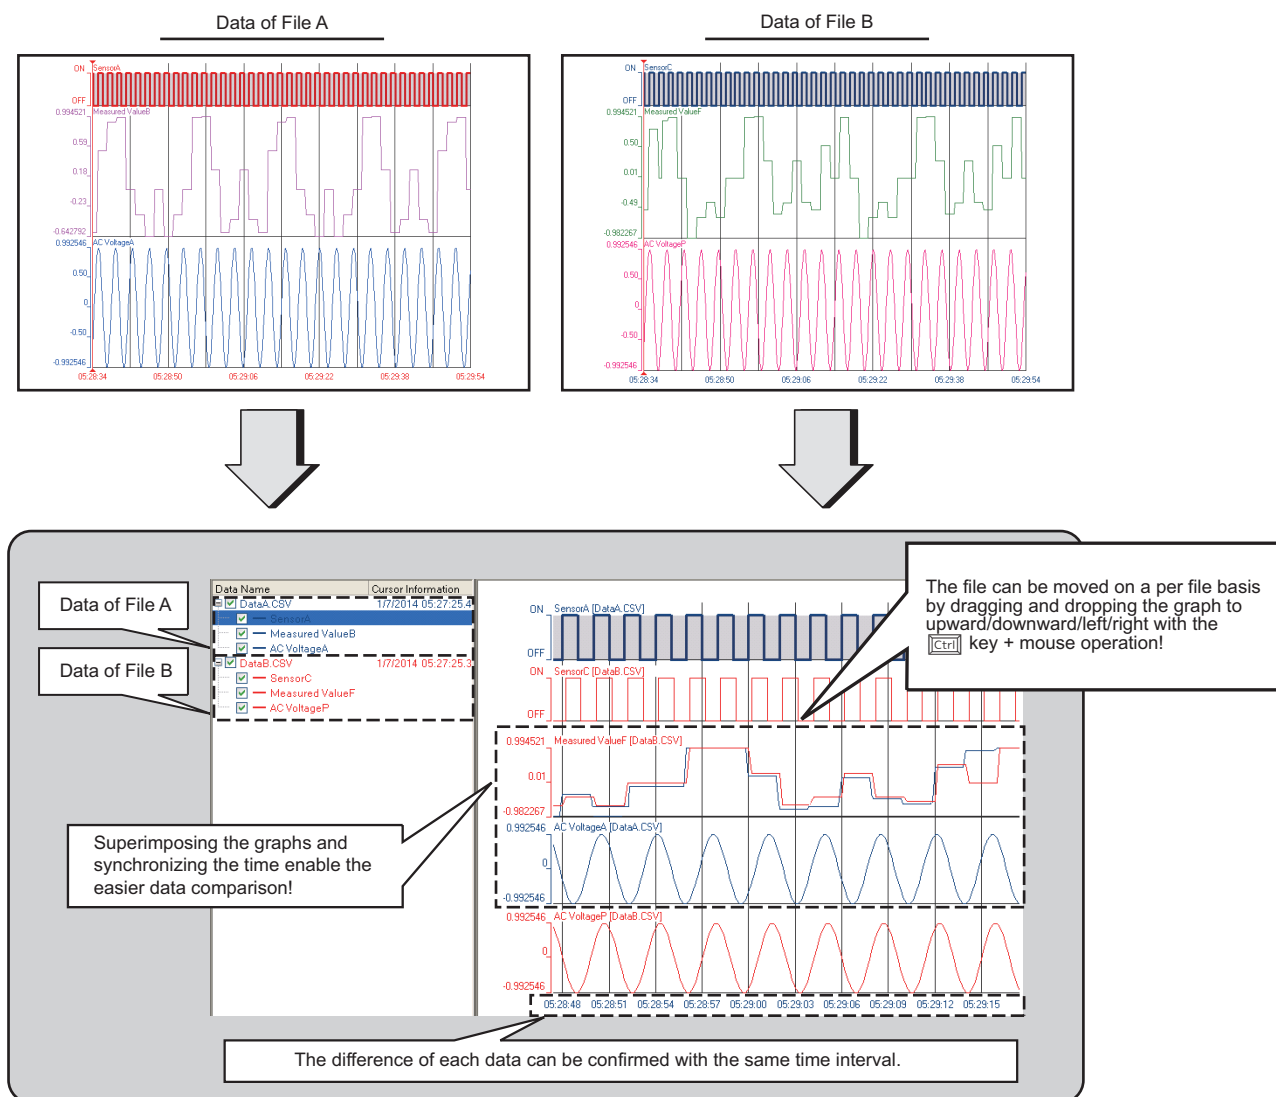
Data of File A

ON SensorA
OFF
0.994521 Measured ValueB
0.59
0.18
-0.23
-0.642792
0.992546 AC VoltageA
0.50
0
-0.50
-0.992546
05:28:34 05:28:50 05:29:06 05:29:22 05:29:38 05:29:54

Data of File B

ON SensorC
OFF
0.994521 Measured ValueF
0.50
0.01
-0.49
-0.982267
0.992546 AC VoltageP
0.50
0
-0.50
-0.992546
05:28:34 05:28:50 05:29:06 05:29:22 05:29:38 05:29:54

Data of File A

Data of File B

| Data Name | Cursor Information |
|---|---|
| DataA.CSV | 1/7/2014 05:27:25.4 |
| SensorA | |
| Measured ValueB | |
| AC VoltageA | |
| DataB.CSV | 1/7/2014 05:27:25.3 |
| SensorC | |
| Measured ValueF | |
| AC VoltageP | |

The file can be moved on a per file basis by dragging and dropping the graph to upward/downward/left/right with the Ctrl key + mouse operation!

ON SensorA [DataA.CSV]
OFF
ON SensorC [DataB.CSV]
OFF
0.994521 Measured ValueF [DataB.CSV]
0.01
-0.982267
0.992546 AC VoltageA [DataA.CSV]
0
-0.992546
0.992546 AC VoltageP [DataB.CSV]
0
-0.992546
05:28:48 05:28:51 05:28:54 05:28:57 05:29:00 05:29:03 05:29:06 05:29:09 05:29:12 05:29:15

Superimposing the graphs and synchronizing the time enable the easier data comparison!

The difference of each data can be confirmed with the same time interval.